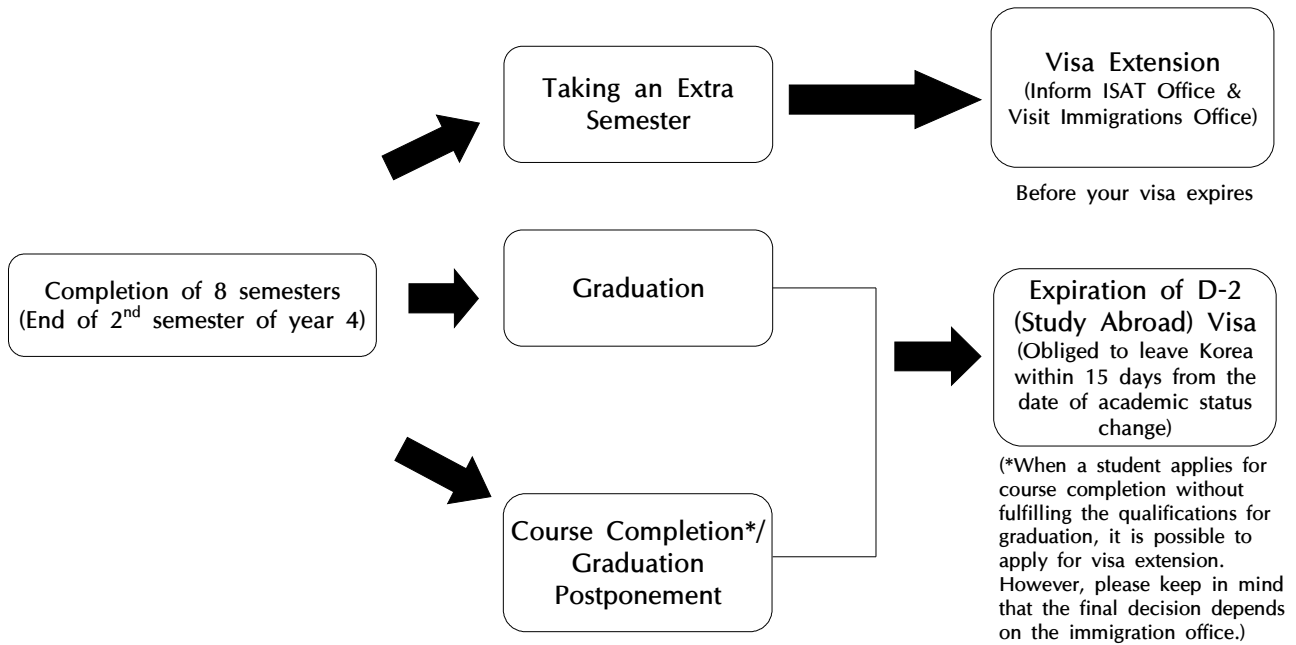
Completion of 8 semesters (End of $2^{nd}$ semester of year 4)

Taking an Extra Semester

Visa Extension (Inform ISAT Office & Visit Immigrations Office)

Before your visa expires

Graduation

Course Completion*/ Graduation Postponement

Expiration of D-2 (Study Abroad) Visa (Obliged to leave Korea within 15 days from the date of academic status change)

(*When a student applies for course completion without fulfilling the qualifications for graduation, it is possible to apply for visa extension. However, please keep in mind that the final decision depends on the immigration office.)